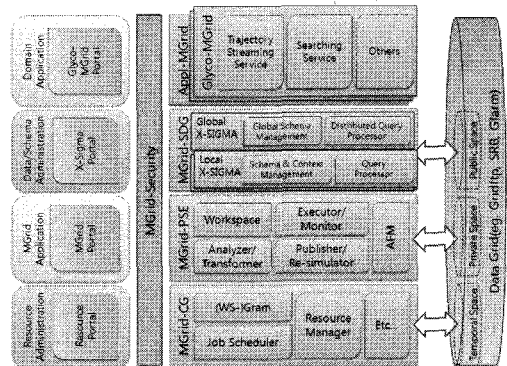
Domain Application

Glyco-MGrid Portal

Data/Schema Administration

X-Sigma Portal

MGrid Application

MGrid Portal

Resource Administration

Resource Portal

MGrid-Security

App-MGrid

Glyco-MGrid

Trajectory Streaming Service

Searching Service

Others

MGrid-SDG

Global X-SIGMA

Global Schema Management

Distributed Query Processor

Local X-SIGMA

Schema & Context Management

Query Processor

MGrid-PSE

Workspace

Executor/ Monitor

Analyzer/ Transformer

Publisher/ Re-simulator

AEM

MGrid-CG

(WS-)Gram

Job Scheduler

Resource Manager

Etc.

Data Grid(eg. Gridftp, SRB, Glarm)

Temporal Space

Private Space

Public Space